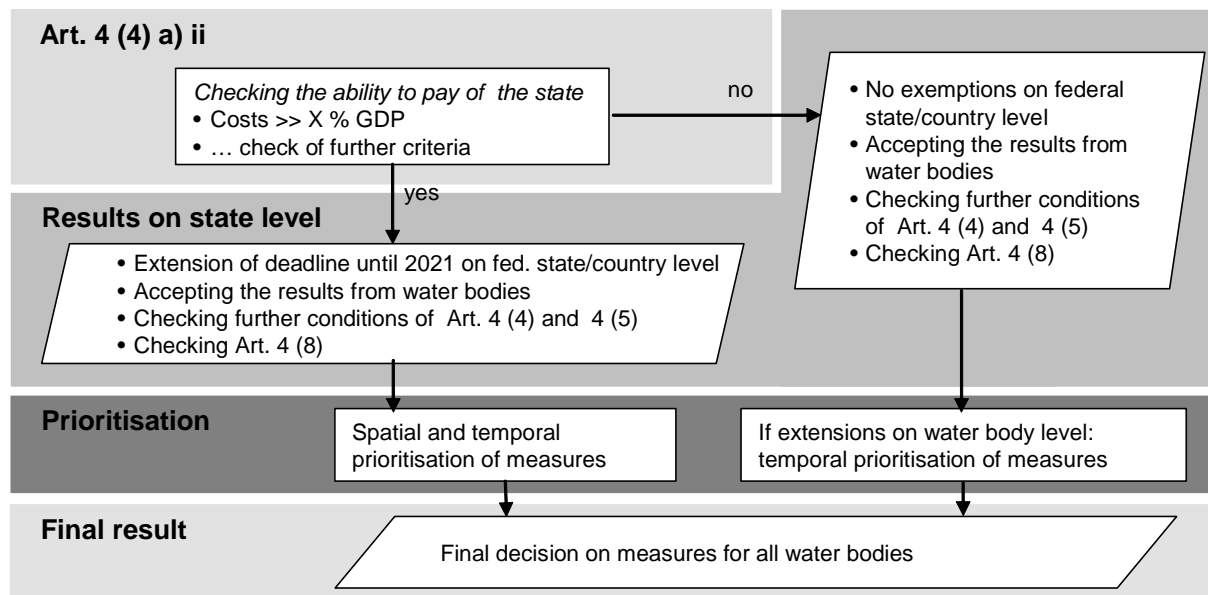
Art. 4 (4) a) ii

Checking the ability to pay of the state
• Costs >> X % GDP
• … check of further criteria

no

• No exemptions on federal state/country level
• Accepting the results from water bodies
• Checking further conditions of Art. 4 (4) and 4 (5)
• Checking Art. 4 (8)

yes

Results on state level

• Extension of deadline until 2021 on fed. state/country level
• Accepting the results from water bodies
• Checking further conditions of Art. 4 (4) and 4 (5)
• Checking Art. 4 (8)

Prioritisation

Spatial and temporal prioritisation of measures

If extensions on water body level: temporal prioritisation of measures

Final result

Final decision on measures for all water bodies